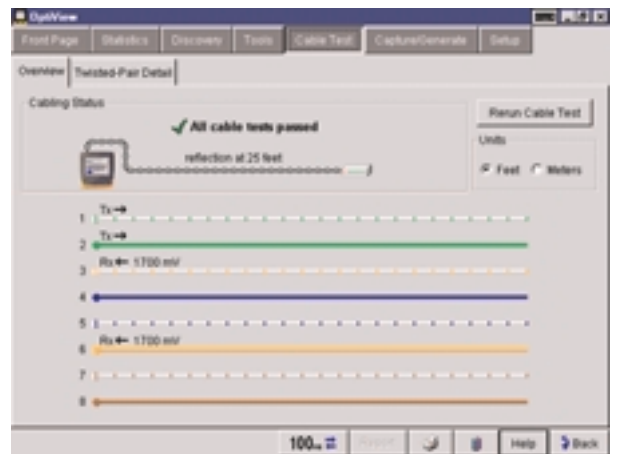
OptiView

Front Page | Statistics | Discovery | Tools | Cable Test | Capture/Generate | Setup

Overview | Twisted-Pair Detail

Cabling Status

✓ All cable tests passed

reflection at 25 feet

Rerun Cable Test

Units

Feet Meters

1 Tx→

2 Tx→

3 Rx← 1700 mV

4

5

6 Rx← 1700 mV

7

8

100 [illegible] | Help | Back